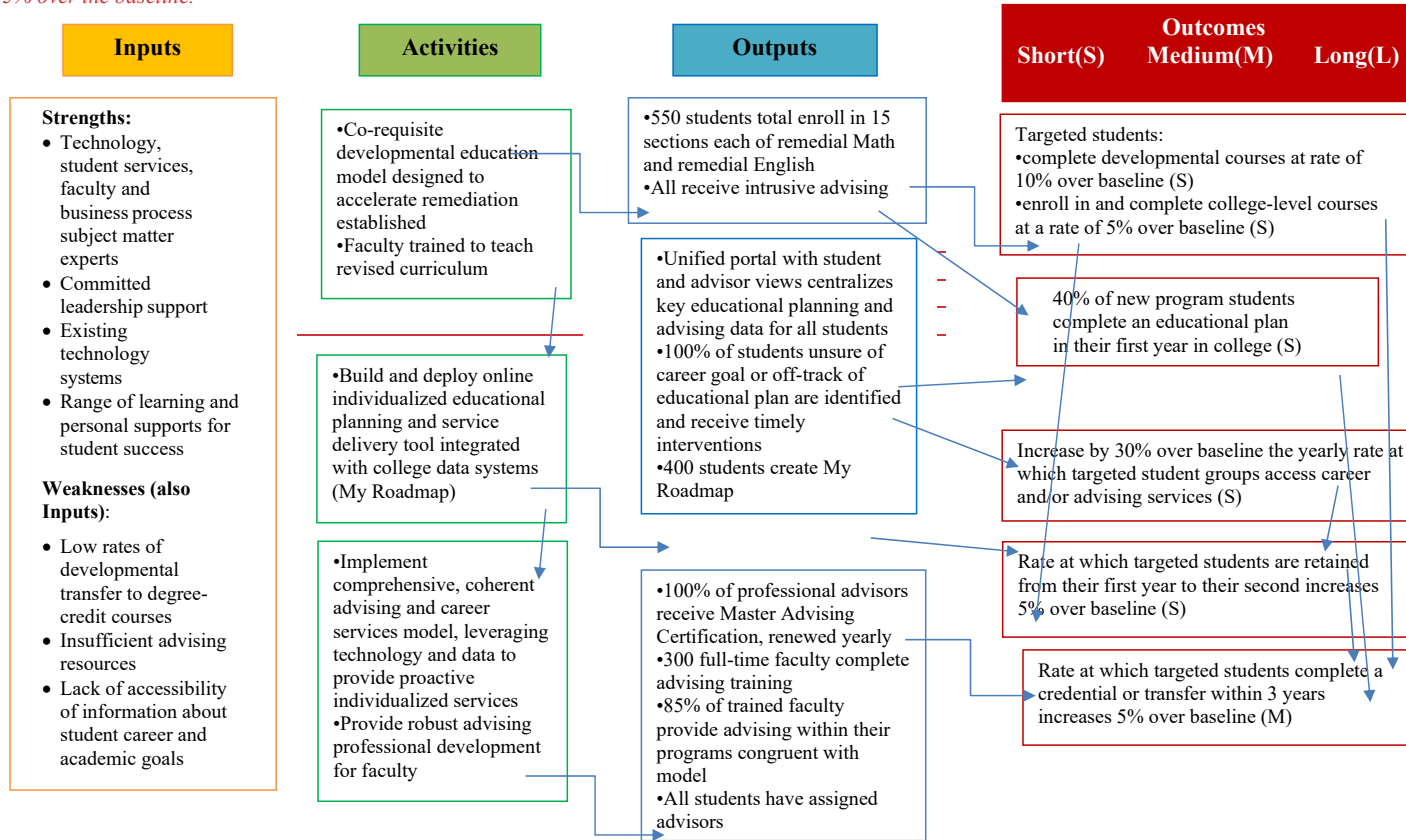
5% over the baseline.

Inputs

Activities

Outputs

Outcomes
Short(S) Medium(M) Long(L)

Strengths:
- Technology, student services, faculty and business process subject matter experts
- Committed leadership support
- Existing technology systems
- Range of learning and personal supports for student success

Weaknesses (also Inputs):
- Low rates of developmental transfer to degree-credit courses
- Insufficient advising resources
- Lack of accessibility of information about student career and academic goals

•Co-requisite developmental education model designed to accelerate remediation established
•Faculty trained to teach revised curriculum

•Build and deploy online individualized educational planning and service delivery tool integrated with college data systems (My Roadmap)

•Implement comprehensive, coherent advising and career services model, leveraging technology and data to provide proactive individualized services
•Provide robust advising professional development for faculty

•550 students total enroll in 15 sections each of remedial Math and remedial English
•All receive intrusive advising

•Unified portal with student and advisor views centralizes key educational planning and advising data for all students
•100% of students unsure of career goal or off-track of educational plan are identified and receive timely interventions
•400 students create My Roadmap

•100% of professional advisors receive Master Advising Certification, renewed yearly
•300 full-time faculty complete advising training
•85% of trained faculty provide advising within their programs congruent with model
•All students have assigned advisors

Targeted students:
•complete developmental courses at rate of 10% over baseline (S)
•enroll in and complete college-level courses at a rate of 5% over baseline (S)

40% of new program students complete an educational plan in their first year in college (S)

Increase by 30% over baseline the yearly rate at which targeted student groups access career and/or advising services (S)

Rate at which targeted students are retained from their first year to their second increases 5% over baseline (S)

Rate at which targeted students complete a credential or transfer within 3 years increases 5% over baseline (M)